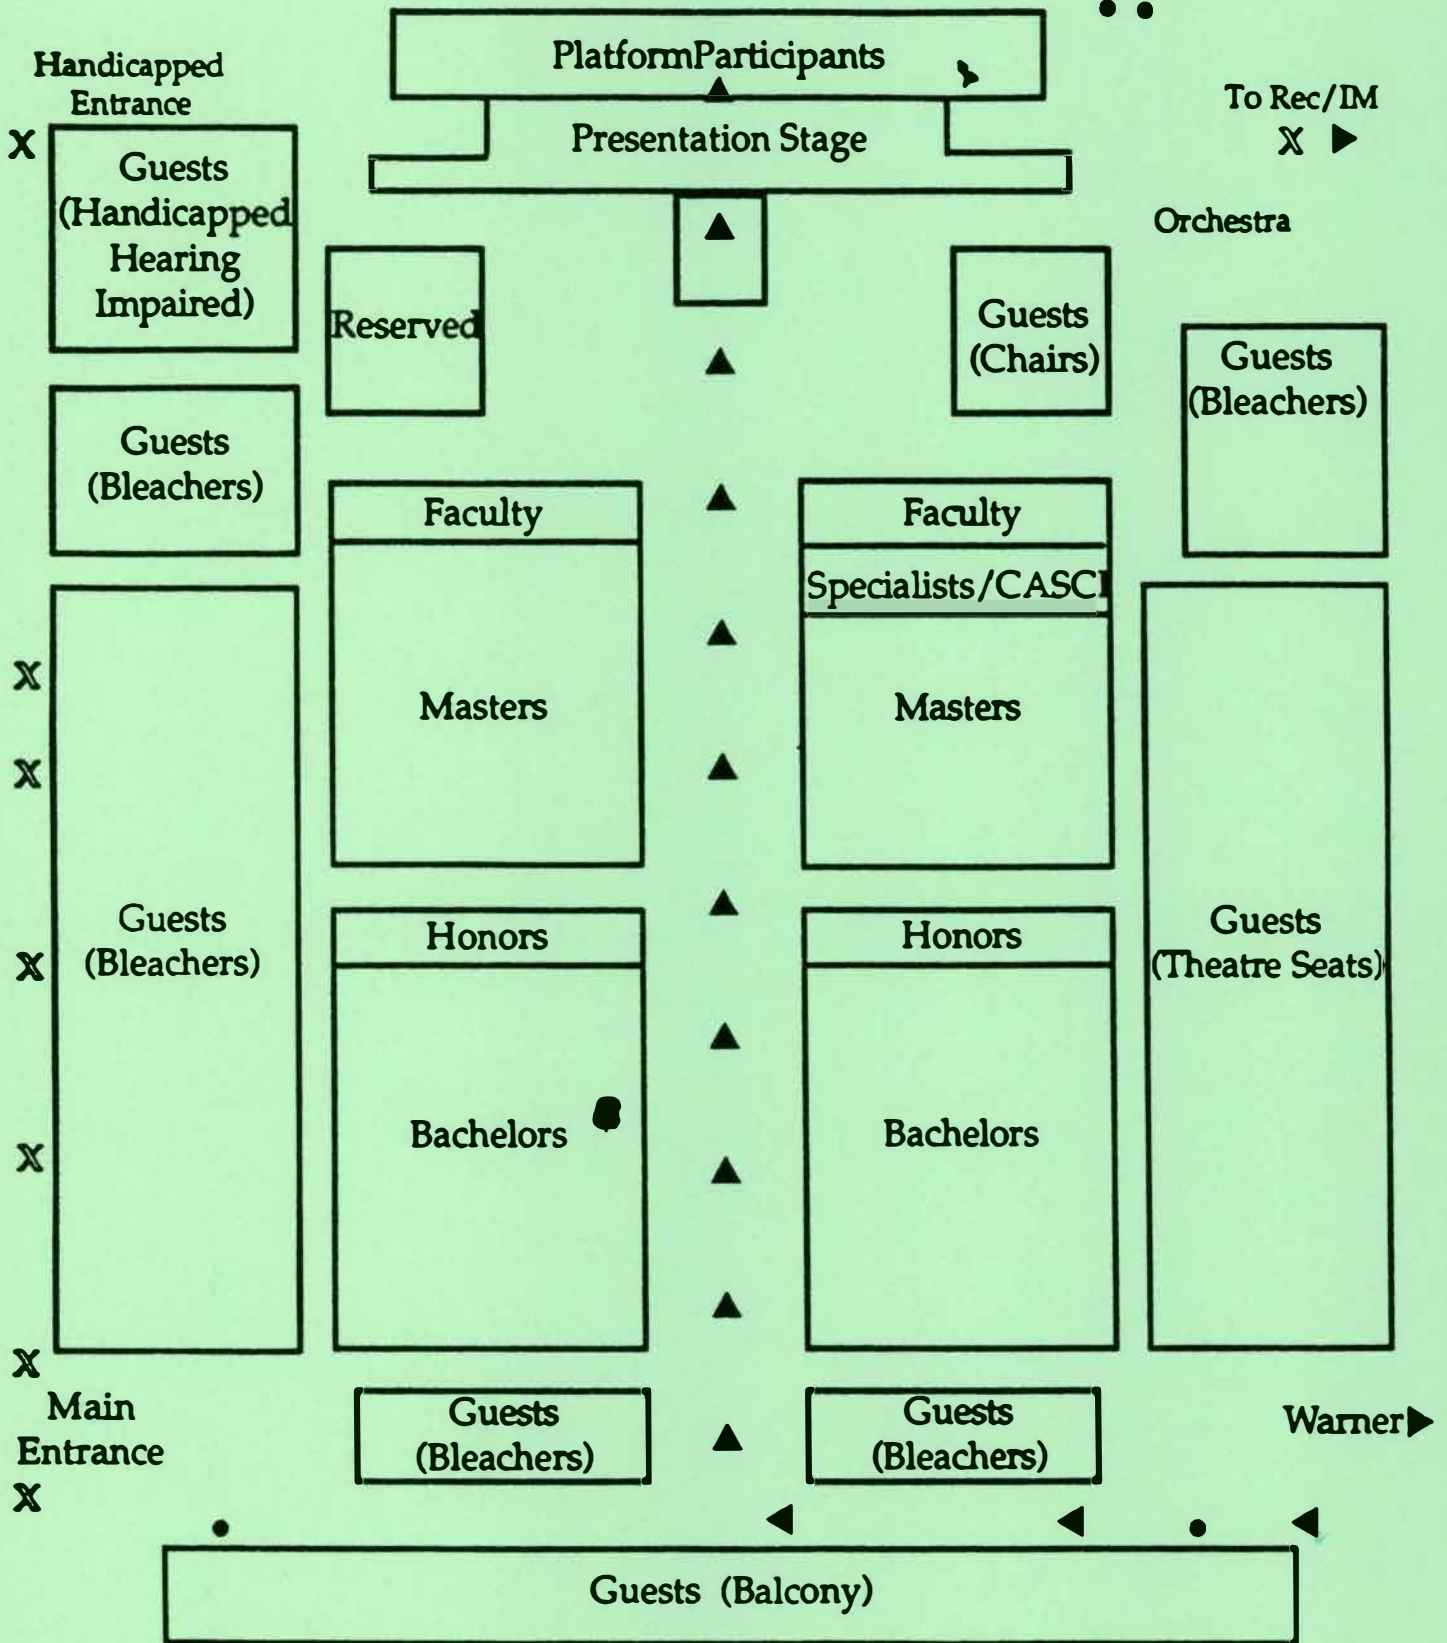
PlatformParticipants

Handicapped Entrance

To Rec/IM

Presentation Stage

X

Guests (Handicapped Hearing Impaired)

X

Orchestra

Reserved

Guests (Chairs)

Guests (Bleachers)

Guests (Bleachers)

Faculty

Faculty

Specialists/CASCI

X

Masters

Masters

X

Guests (Bleachers)

Honors

Honors

Guests (Theatre Seats)

X

Bachelors

Bachelors

X

X

Main Entrance

Guests (Bleachers)

Guests (Bleachers)

Warner

X

Guests (Balcony)